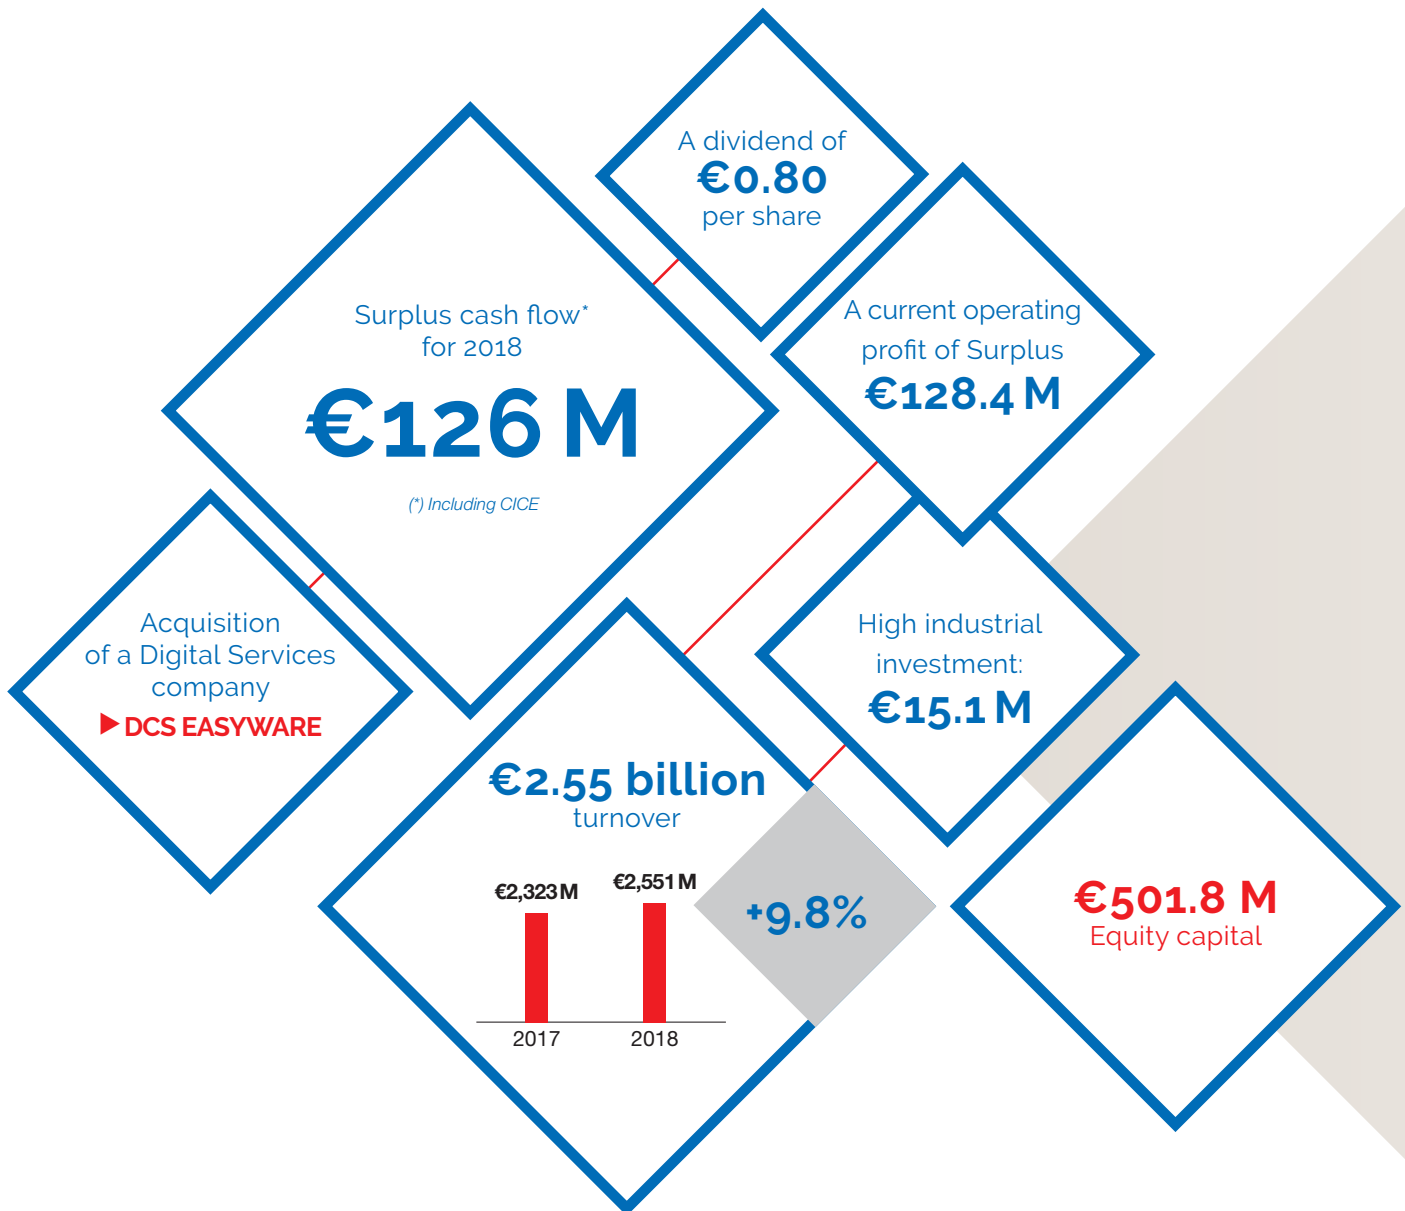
A dividend of
€0.80
per share

Surplus cash flow*
for 2018
€126 M
(*) Including CICE

A current operating profit of Surplus
€128.4 M

Acquisition of a Digital Services company
DCS EASYWARE

High industrial investment:
€15.1 M

€2.55 billion
turnover

€2,323 M
€2,551 M
2017
2018

+9.8%

€501.8 M
Equity capital